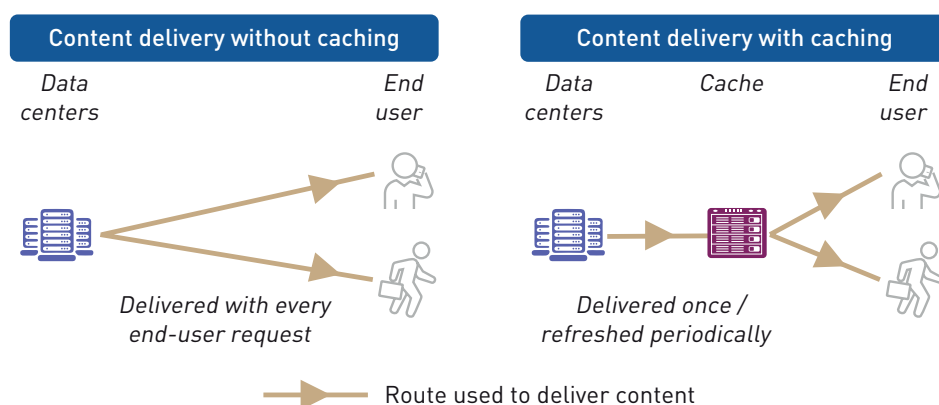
Content delivery without caching

Data centers

End user

Delivered with every end-user request

Content delivery with caching

Data centers

Cache

End user

Delivered once / refreshed periodically

Route used to deliver content